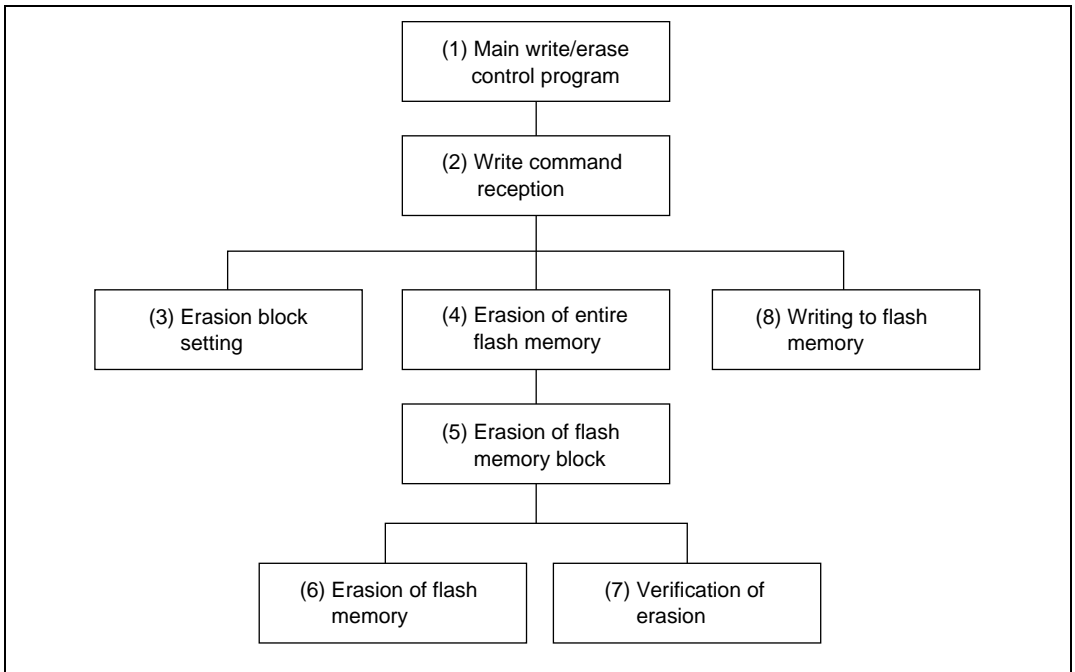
(1) Main write/erase control program

(2) Write command reception

(3) Erasion block setting

(4) Erasion of entire flash memory

(8) Writing to flash memory

(5) Erasion of flash memory block

(6) Erasion of flash memory

(7) Verification of erasion